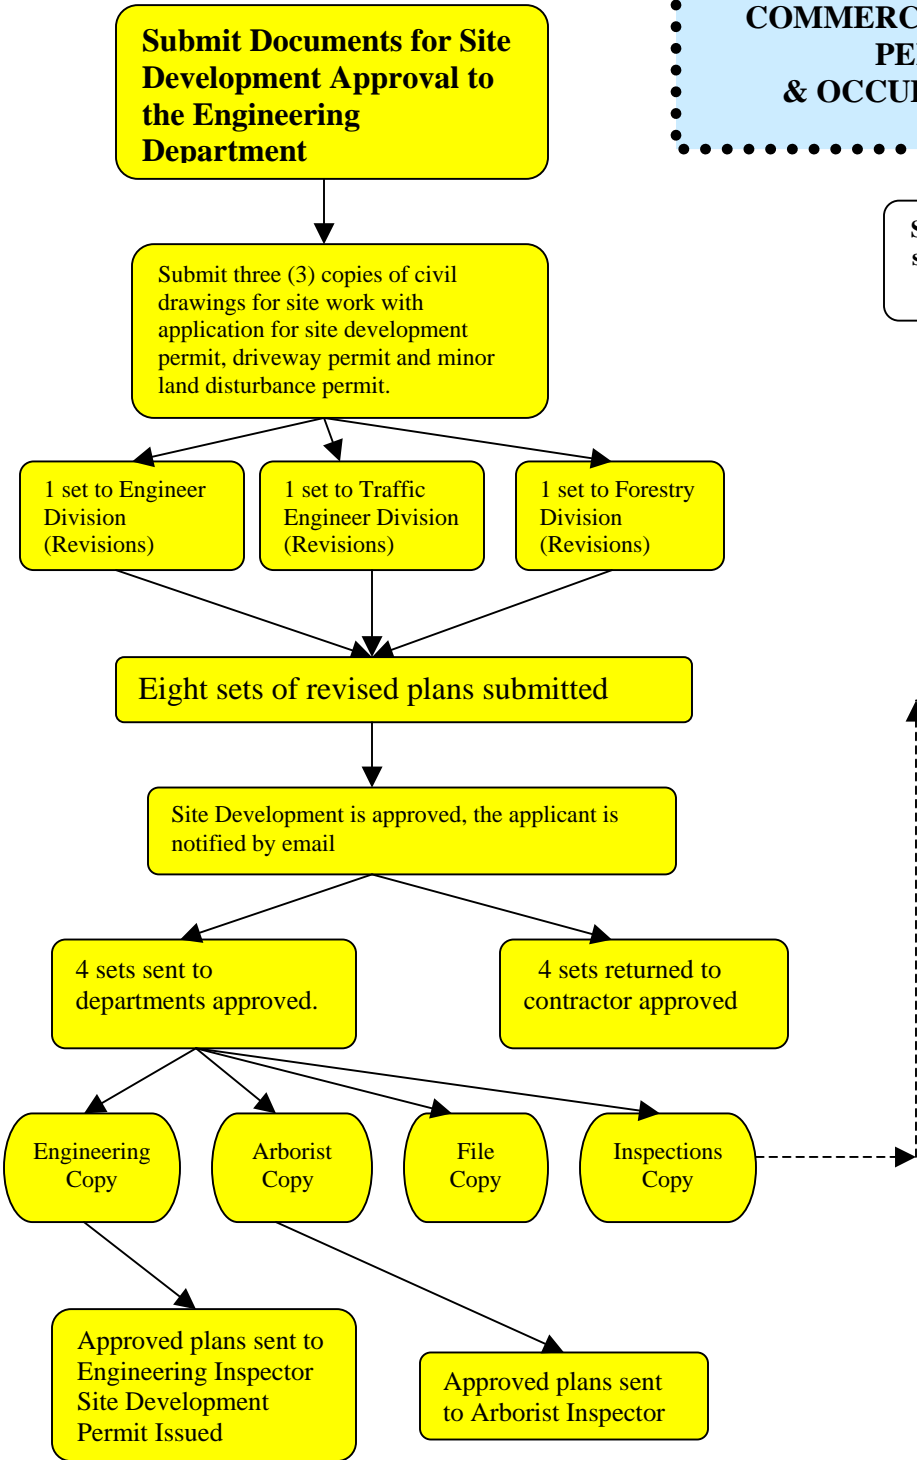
Submit Documents for Site Development Approval to the Engineering Department

COMMERC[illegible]
PE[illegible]
& OCCU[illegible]

S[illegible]
s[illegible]

Submit three (3) copies of civil drawings for site work with application for site development permit, driveway permit and minor land disturbance permit.

1 set to Engineer Division (Revisions)

1 set to Traffic Engineer Division (Revisions)

1 set to Forestry Division (Revisions)

Eight sets of revised plans submitted

Site Development is approved, the applicant is notified by email

4 sets sent to departments approved.

4 sets returned to contractor approved

Engineering Copy

Arborist Copy

File Copy

Inspections Copy

Approved plans sent to Engineering Inspector Site Development Permit Issued

Approved plans sent to Arborist Inspector